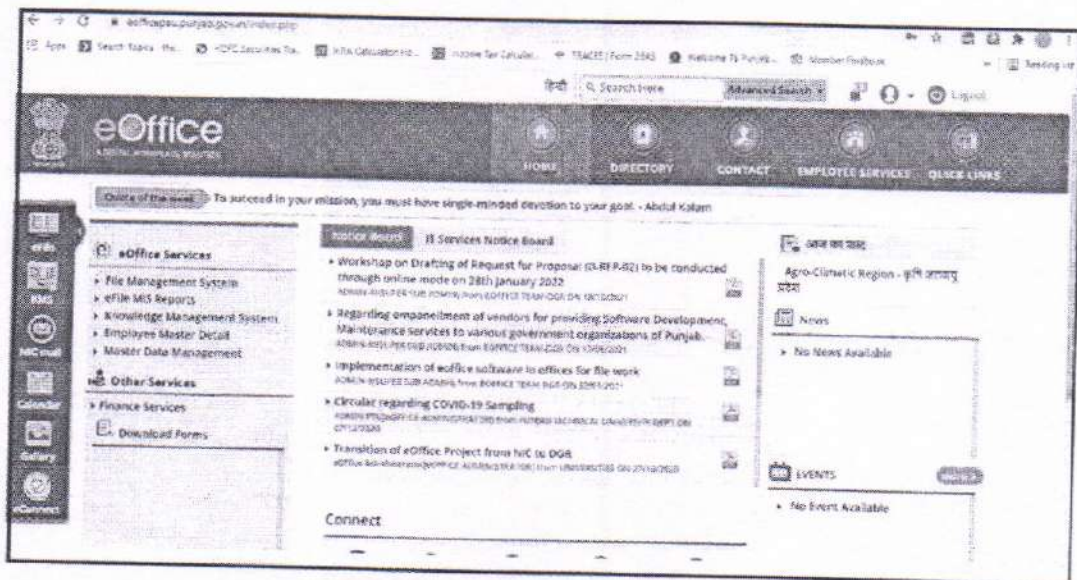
eofficepau.punjab.gov.in/index.php

Apps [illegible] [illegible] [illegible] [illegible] TRACES | Form 26AS Welcome To Punjab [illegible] Reading list

हिंदी Search Here Advanced Search Logout

eOffice

HOME DIRECTORY CONTACT EMPLOYEE SERVICES QUICK LINKS

Quote of the week To succeed in your mission, you must have single-minded devotion to your goal. - Abdul Kalam

eFile KMS NIC mail Calendar Gallery eConnect

eOffice Services
File Management System
eFile MIS Reports
Knowledge Management System
Employee Master Detail
Master Data Management

Other Services
Finance Services
Download Forms

Notice Board IT Services Notice Board

Workshop on Drafting of Request for Proposal (E-RFP-02) to be conducted through online mode on 28th January 2022
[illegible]

Regarding empanelment of vendors for providing Software Development, Maintenance services to various government organizations of Punjab.
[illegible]

Implementation of eoffice software in offices for file work
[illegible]

Circular regarding COVID-19 Sampling
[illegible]

Transition of eOffice Project from NIC to DGR
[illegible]

Connect

आज का शब्द
Agro-Climatic Region - कृषि जलवायु प्रदेश

News
No News Available

EVENTS
No Event Available